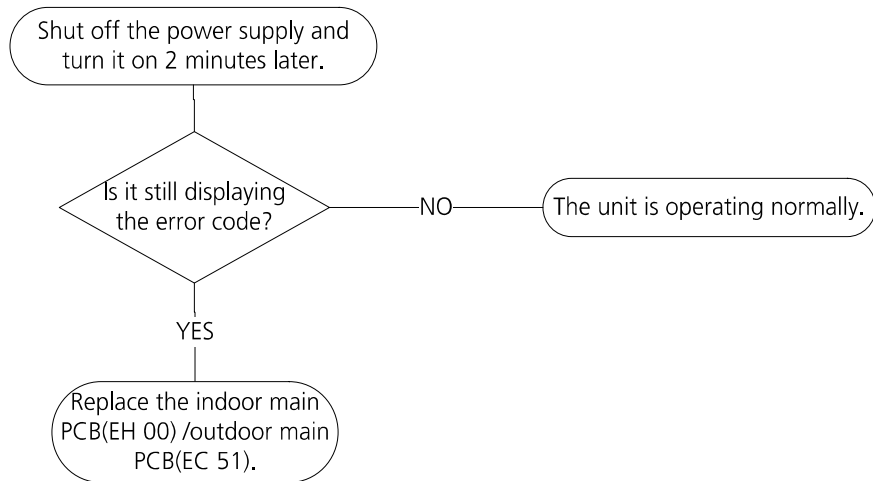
Shut off the power supply and turn it on 2 minutes later.

Is it still displaying the error code?

NO

The unit is operating normally.

YES

Replace the indoor main PCB(EH 00) /outdoor main PCB(EC 51).